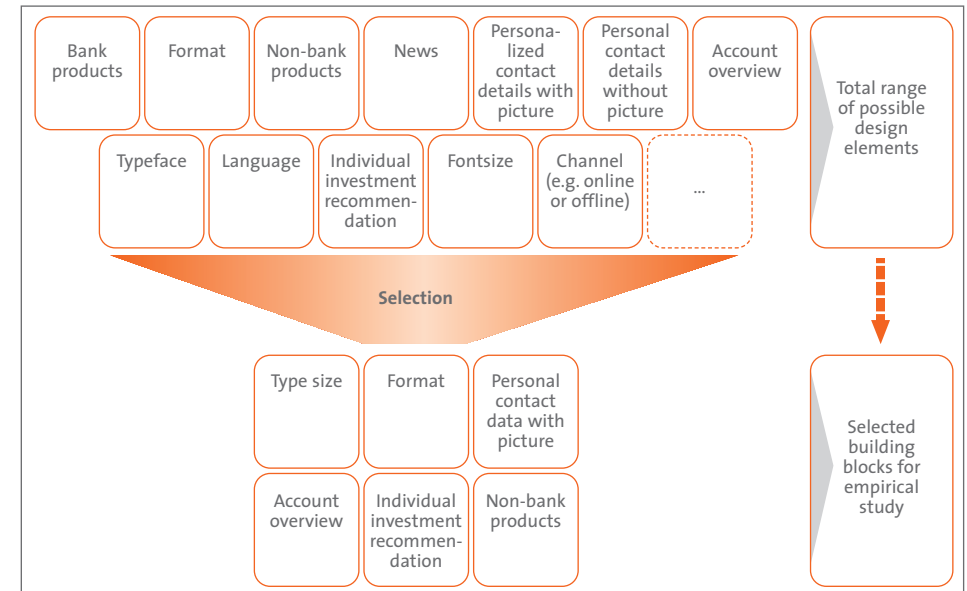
Bank products

Format

Non-bank products

News

Personalized contact details with picture

Personal contact details without picture

Account overview

Total range of possible design elements

Typeface

Language

Individual investment recommendation

Fontsize

Channel (e.g. online or offline)

...

Selection

Type size

Format

Personal contact data with picture

Account overview

Individual investment recommendation

Non-bank products

Selected building blocks for empirical study